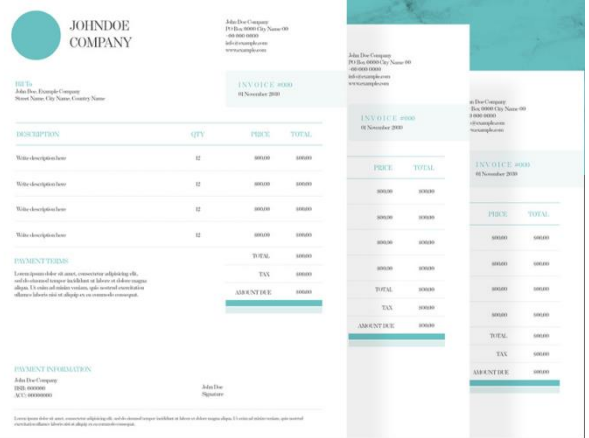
JOHNDOE
COMPANY

John Doe Company
PO Box 0000 City Name 00
+00 000 0000
info@example.com
www.example.com

Bill To
John Doe, Example Company
Street Name, City Name, Country Name

INVOICE #000
01 November 2020

| DESCRIPTION | QTY | PRICE | TOTAL |
|---|---|---|---|
| Write description here | 12 | 000.00 | 000.00 |
| Write description here | 12 | 000.00 | 000.00 |
| Write description here | 12 | 000.00 | 000.00 |
| Write description here | 12 | 000.00 | 000.00 |
| | | TOTAL | 000.00 |
| | | TAX | 000.00 |
| | | AMOUNT DUE | 000.00 |

PAYMENT TERMS
Lorem ipsum dolor sit amet, consectetur adipisicing elit, sed do eiusmod tempor incididunt ut labore et dolore magna aliqua. Ut enim ad minim veniam, quis nostrud exercitation ullamco laboris nisi ut aliquip ex ea commodo consequat.

PAYMENT INFORMATION
John Doe Company
BSB: 000000
ACC: 00000000

John Doe
Signature

Lorem ipsum dolor sit amet, consectetur adipisicing elit, sed do eiusmod tempor incididunt ut labore et dolore magna aliqua. Ut enim ad minim veniam, quis nostrud exercitation ullamco laboris nisi ut aliquip ex ea commodo consequat.

John Doe Company
PO Box 0000 City Name 00
+00 000 0000
info@example.com
www.example.com

INVOICE #000
01 November 2020

| PRICE | TOTAL |
|---|---|
| 000.00 | 000.00 |
| 000.00 | 000.00 |
| 000.00 | 000.00 |
| 000.00 | 000.00 |
| TOTAL | 000.00 |
| TAX | 000.00 |
| AMOUNT DUE | 000.00 |

John Doe Company
PO Box 0000 City Name 00
+00 000 0000
info@example.com
www.example.com

INVOICE #000
01 November 2020

| PRICE | TOTAL |
|---|---|
| 000.00 | 000.00 |
| 000.00 | 000.00 |
| 000.00 | 000.00 |
| 000.00 | 000.00 |
| TOTAL | 000.00 |
| TAX | 000.00 |
| AMOUNT DUE | 000.00 |